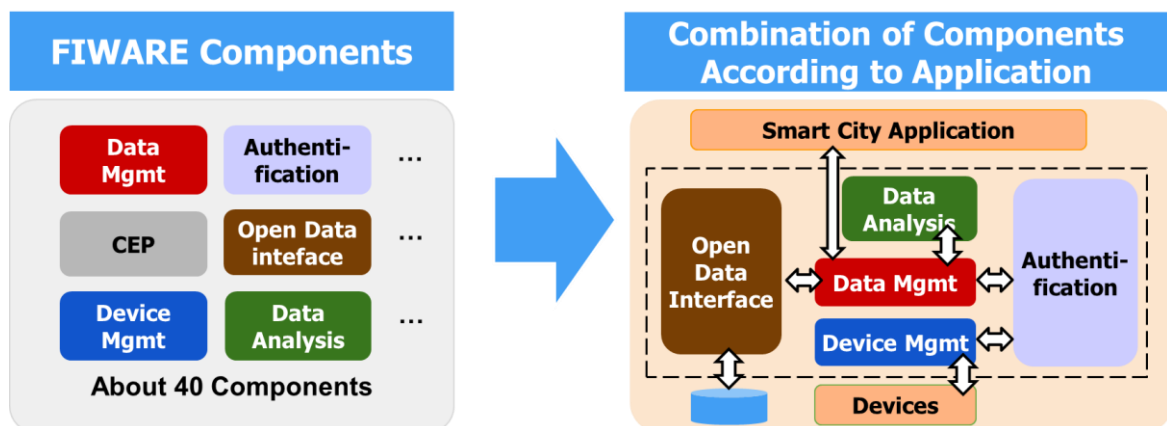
FIWARE Components

Data Mgmt

Authentification

…

CEP

Open Data inteface

…

Device Mgmt

Data Analysis

…

About 40 Components

Combination of Components According to Application

Smart City Application

Data Analysis

Open Data Interface

Data Mgmt

Authentification

Device Mgmt

Devices